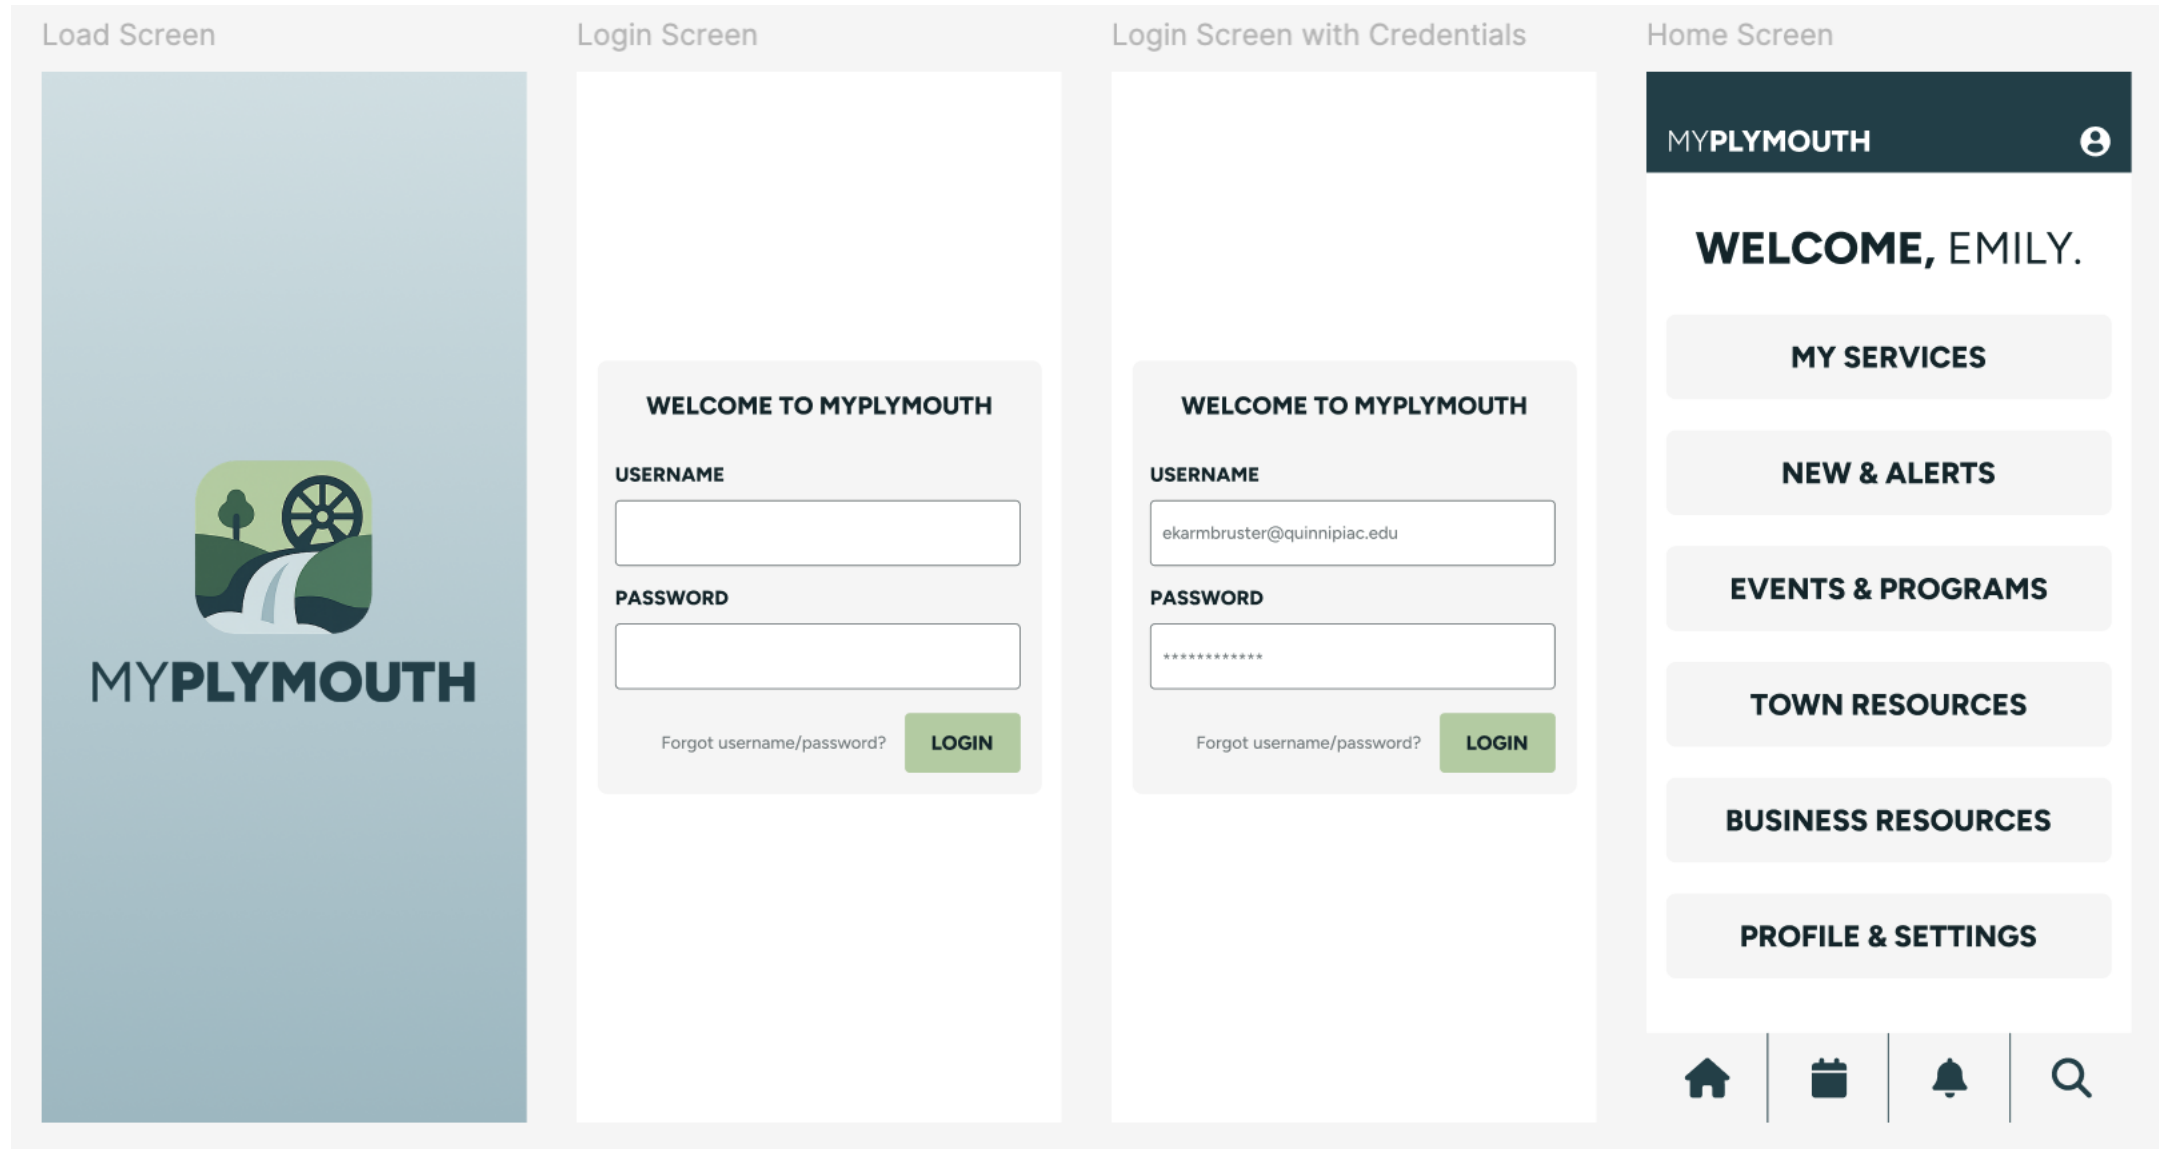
Load Screen

MYPLYMOUTH

Login Screen

WELCOME TO MYPLYMOUTH

USERNAME

PASSWORD

Forgot username/password? LOGIN

Login Screen with Credentials

WELCOME TO MYPLYMOUTH

USERNAME

ekarmbruster@quinnipiac.edu

PASSWORD

************

Forgot username/password? LOGIN

Home Screen

MYPLYMOUTH

WELCOME, EMILY.

MY SERVICES

NEW & ALERTS

EVENTS & PROGRAMS

TOWN RESOURCES

BUSINESS RESOURCES

PROFILE & SETTINGS